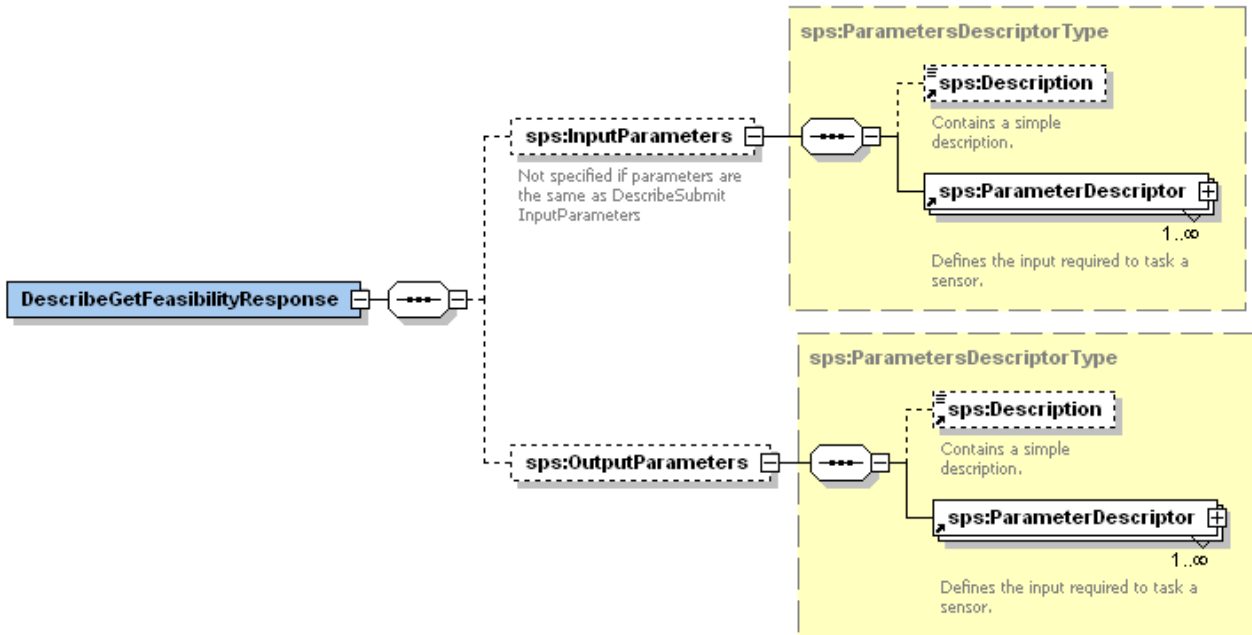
DescribeGetFeasibilityResponse

sps:InputParameters

Not specified if parameters are the same as DescribeSubmit InputParameters

sps:ParametersDescriptorType

sps:Description

Contains a simple description.

sps:ParameterDescriptor

1..∞

Defines the input required to task a sensor.

sps:OutputParameters

sps:ParametersDescriptorType

sps:Description

Contains a simple description.

sps:ParameterDescriptor

1..∞

Defines the input required to task a sensor.